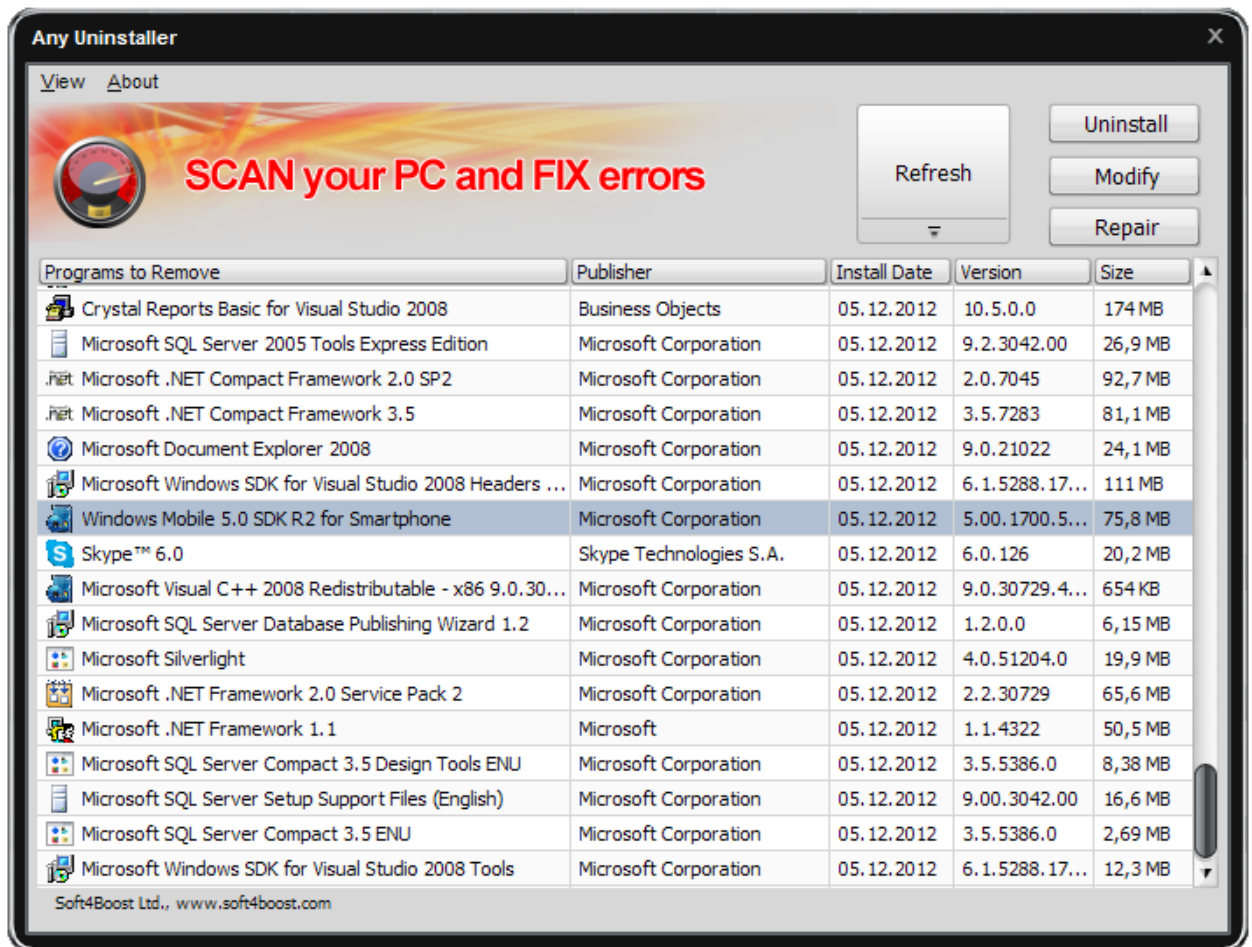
Any Uninstaller

View About

SCAN your PC and FIX errors

Refresh

Uninstall

Modify

Repair

| Programs to Remove | Publisher | Install Date | Version | Size |
|---|---|---|---|---|
| Crystal Reports Basic for Visual Studio 2008 | Business Objects | 05.12.2012 | 10.5.0.0 | 174 MB |
| Microsoft SQL Server 2005 Tools Express Edition | Microsoft Corporation | 05.12.2012 | 9.2.3042.00 | 26,9 MB |
| Microsoft .NET Compact Framework 2.0 SP2 | Microsoft Corporation | 05.12.2012 | 2.0.7045 | 92,7 MB |
| Microsoft .NET Compact Framework 3.5 | Microsoft Corporation | 05.12.2012 | 3.5.7283 | 81,1 MB |
| Microsoft Document Explorer 2008 | Microsoft Corporation | 05.12.2012 | 9.0.21022 | 24,1 MB |
| Microsoft Windows SDK for Visual Studio 2008 Headers ... | Microsoft Corporation | 05.12.2012 | 6.1.5288.17... | 111 MB |
| Windows Mobile 5.0 SDK R2 for Smartphone | Microsoft Corporation | 05.12.2012 | 5.00.1700.5... | 75,8 MB |
| Skype™ 6.0 | Skype Technologies S.A. | 05.12.2012 | 6.0.126 | 20,2 MB |
| Microsoft Visual C++ 2008 Redistributable - x86 9.0.30... | Microsoft Corporation | 05.12.2012 | 9.0.30729.4... | 654 KB |
| Microsoft SQL Server Database Publishing Wizard 1.2 | Microsoft Corporation | 05.12.2012 | 1.2.0.0 | 6,15 MB |
| Microsoft Silverlight | Microsoft Corporation | 05.12.2012 | 4.0.51204.0 | 19,9 MB |
| Microsoft .NET Framework 2.0 Service Pack 2 | Microsoft Corporation | 05.12.2012 | 2.2.30729 | 65,6 MB |
| Microsoft .NET Framework 1.1 | Microsoft | 05.12.2012 | 1.1.4322 | 50,5 MB |
| Microsoft SQL Server Compact 3.5 Design Tools ENU | Microsoft Corporation | 05.12.2012 | 3.5.5386.0 | 8,38 MB |
| Microsoft SQL Server Setup Support Files (English) | Microsoft Corporation | 05.12.2012 | 9.00.3042.00 | 16,6 MB |
| Microsoft SQL Server Compact 3.5 ENU | Microsoft Corporation | 05.12.2012 | 3.5.5386.0 | 2,69 MB |
| Microsoft Windows SDK for Visual Studio 2008 Tools | Microsoft Corporation | 05.12.2012 | 6.1.5288.17... | 12,3 MB |

Soft4Boost Ltd., www.soft4boost.com